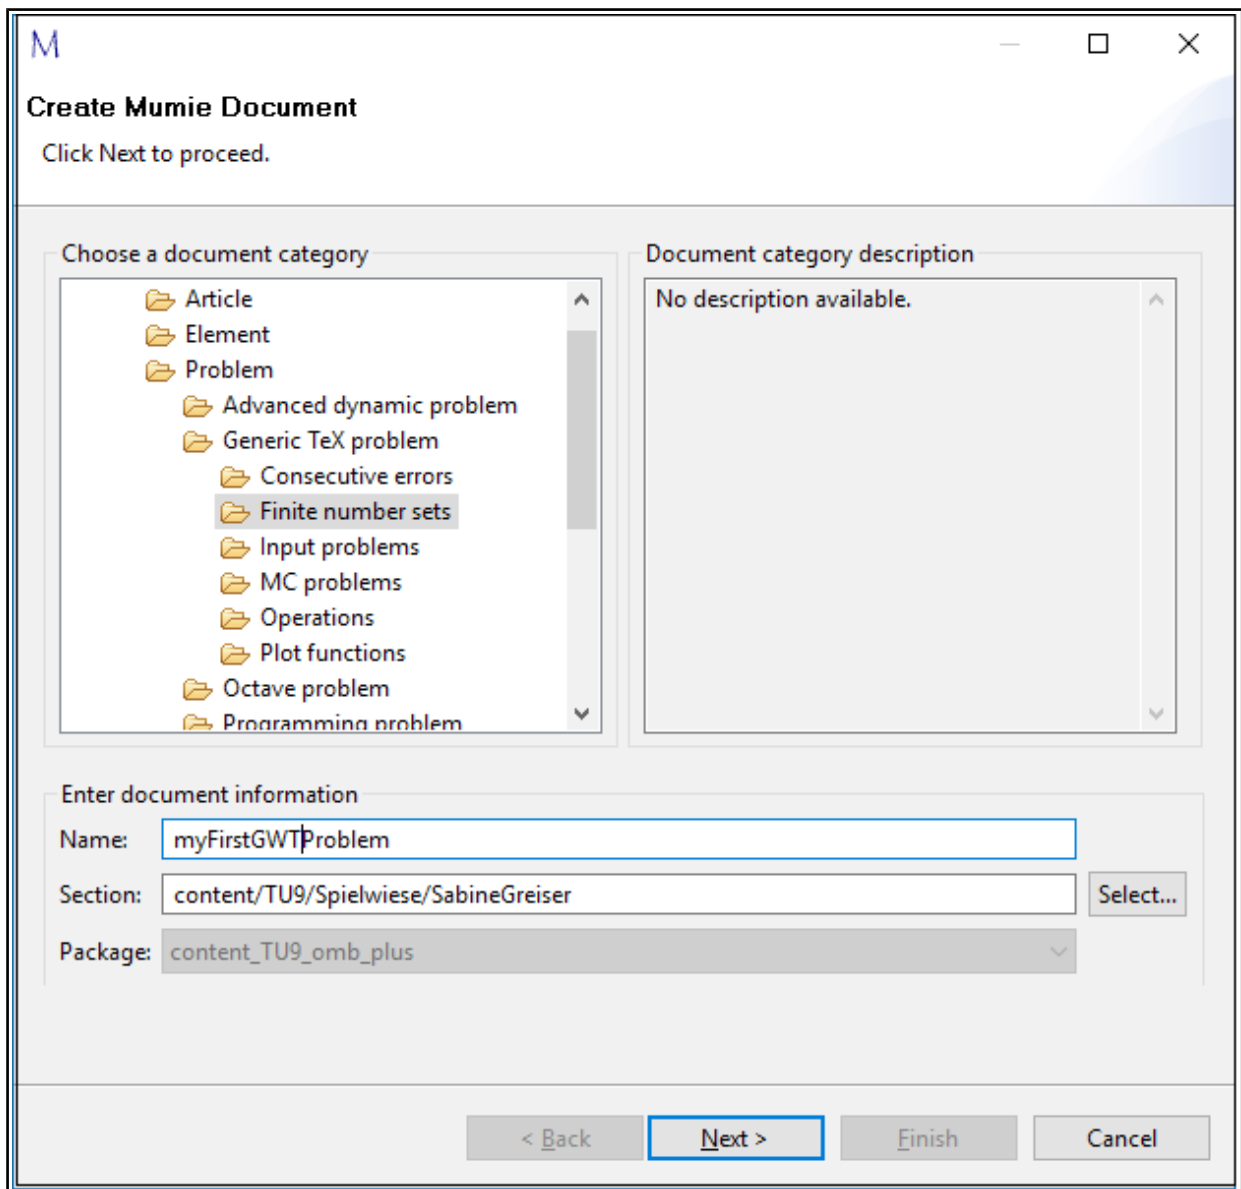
M

Create Mumie Document

Click Next to proceed.

Choose a document category

Article
Element
Problem
Advanced dynamic problem
Generic TeX problem
Consecutive errors
Finite number sets
Input problems
MC problems
Operations
Plot functions
Octave problem
Programming problem

Document category description

No description available.

Enter document information

Name: myFirstGWTProblem

Section: content/TU9/Spielwiese/SabineGreiser

Select...

Package: content_TU9_omb_plus

< Back

Next >

Finish

Cancel